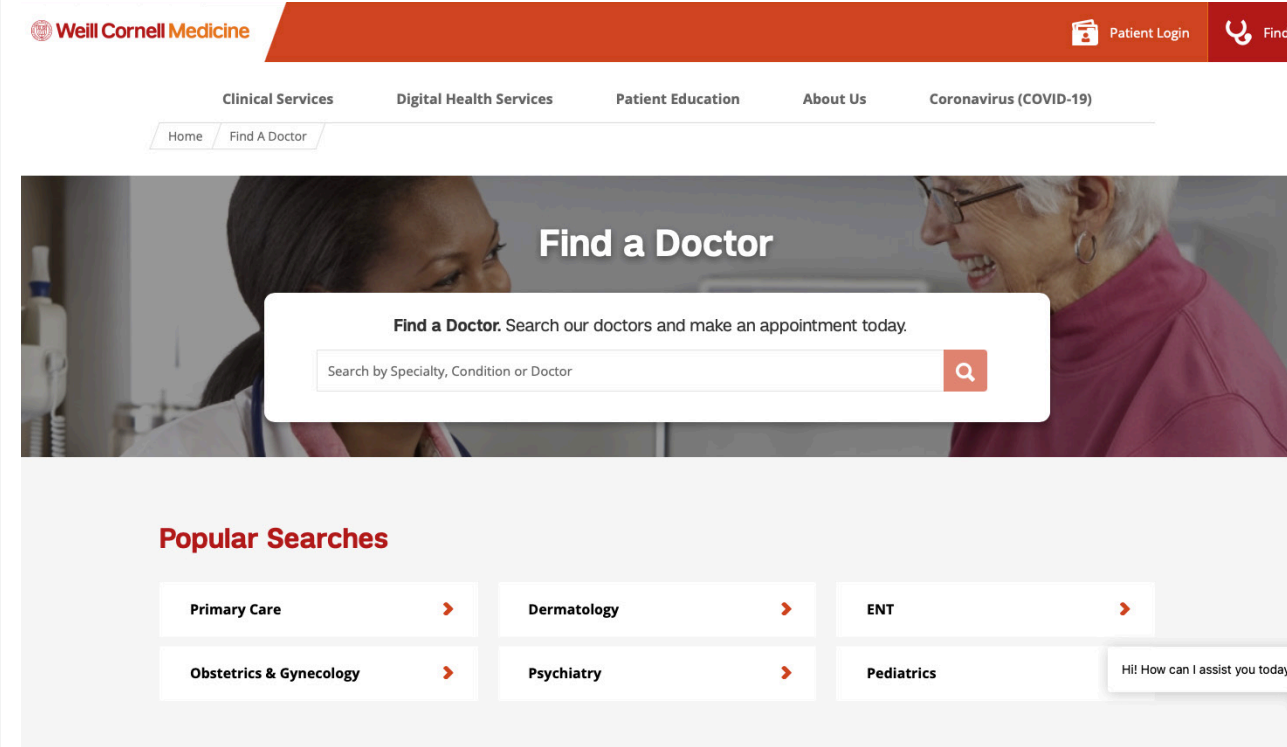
Weill Cornell Medicine

Patient Login

Find

Clinical Services Digital Health Services Patient Education About Us Coronavirus (COVID-19)

Home / Find A Doctor

Find a Doctor

Find a Doctor. Search our doctors and make an appointment today.

Search by Specialty, Condition or Doctor

Popular Searches

Primary Care

Dermatology

ENT

Obstetrics & Gynecology

Psychiatry

Pediatrics

Hi! How can I assist you today